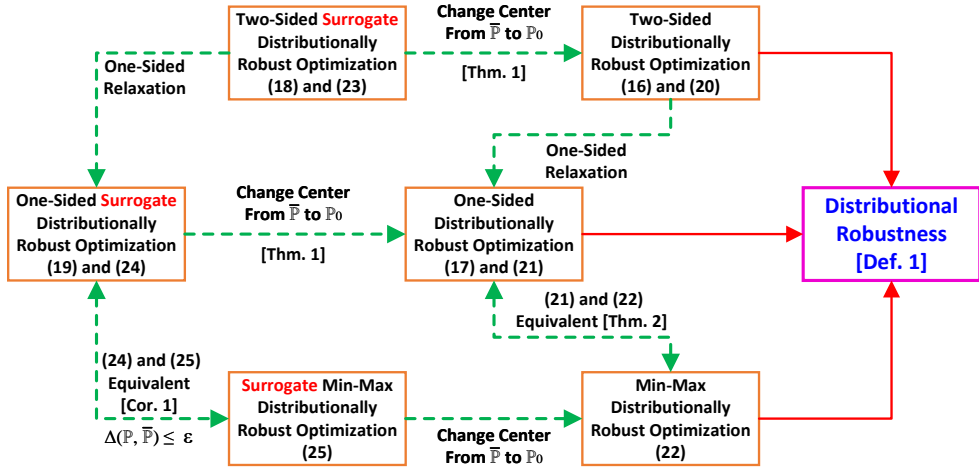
Two-Sided Surrogate Distributionally Robust Optimization (18) and (23)

Change Center From $\overline{\mathbb{P}}$ to $\mathbb{P}_0$ [Thm. 1]

Two-Sided Distributionally Robust Optimization (16) and (20)

One-Sided Relaxation

One-Sided Relaxation

One-Sided Surrogate Distributionally Robust Optimization (19) and (24)

Change Center From $\overline{\mathbb{P}}$ to $\mathbb{P}_0$ [Thm. 1]

One-Sided Distributionally Robust Optimization (17) and (21)

Distributional Robustness [Def. 1]

(21) and (22) Equivalent [Thm. 2]

(24) and (25) Equivalent [Cor. 1]

$\Delta(\mathbb{P}, \overline{\mathbb{P}}) \leq \varepsilon$

Surrogate Min-Max Distributionally Robust Optimization (25)

Change Center From $\overline{\mathbb{P}}$ to $\mathbb{P}_0$

Min-Max Distributionally Robust Optimization (22)